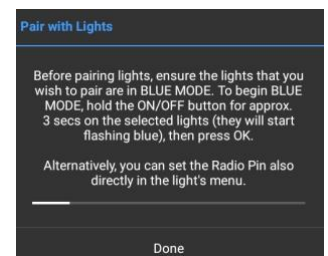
Pair with Lights

Before pairing lights, ensure the lights that you wish to pair are in BLUE MODE. To begin BLUE MODE, hold the ON/OFF button for approx. 3 secs on the selected lights (they will start flashing blue), then press OK.

Alternatively, you can set the Radio Pin also directly in the light's menu.

Done